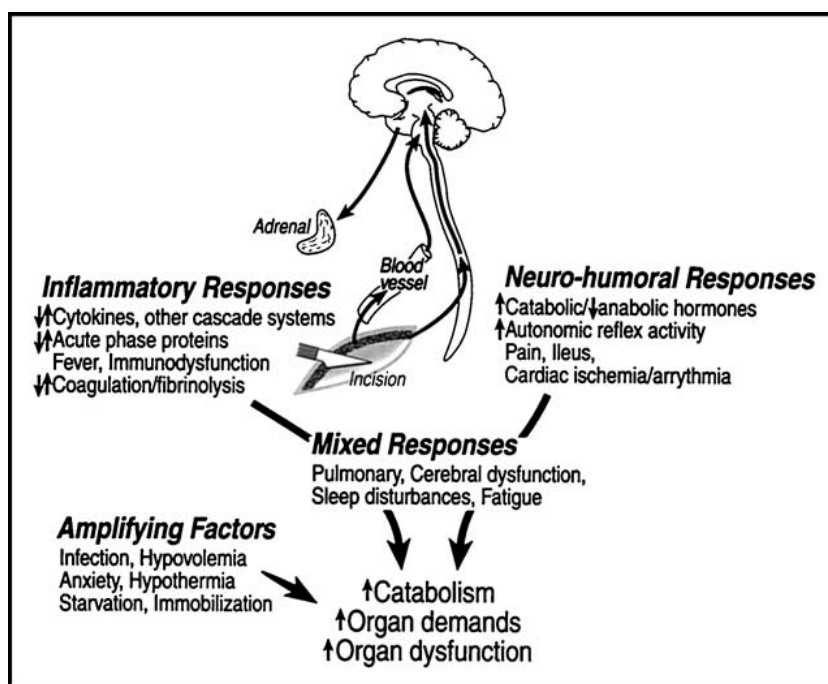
Adrenal

Blood vessel

Incision

Inflammatory Responses
↓↑Cytokines, other cascade systems
↓↑Acute phase proteins
Fever, Immunodysfunction
↓↑Coagulation/fibrinolysis

Neuro-humoral Responses
↑Catabolic/↓anabolic hormones
↑Autonomic reflex activity
Pain, Ileus,
Cardiac ischemia/arrythmia

Mixed Responses
Pulmonary, Cerebral dysfunction,
Sleep disturbances, Fatigue

Amplifying Factors
Infection, Hypovolemia
Anxiety, Hypothermia
Starvation, Immobilization

↑Catabolism
↑Organ demands
↑Organ dysfunction